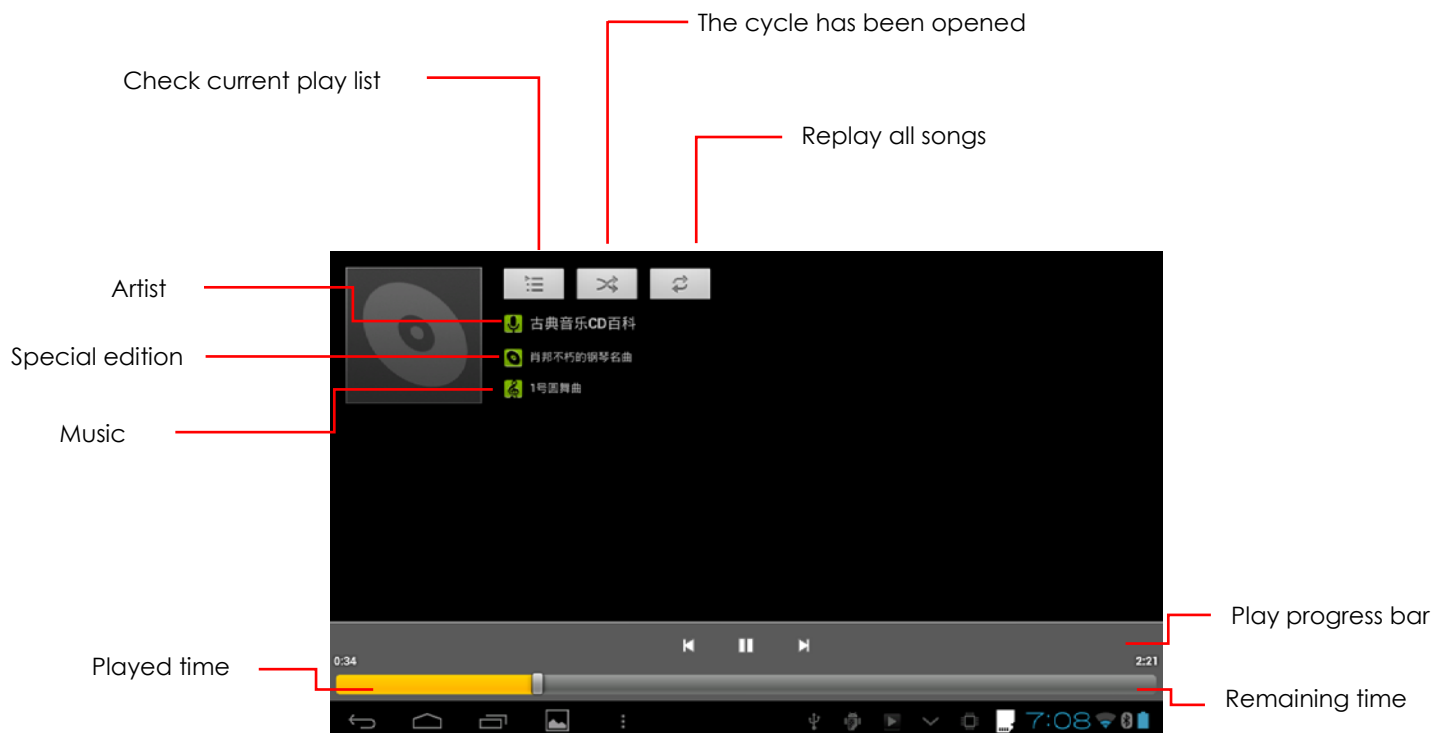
The cycle has been opened

Check current play list

Replay all songs

Artist

古典音乐CD百科

Special edition

肖邦不朽的钢琴名曲

1号圆舞曲

Music

Play progress bar

0:34

2:21

Played time

Remaining time

7:08